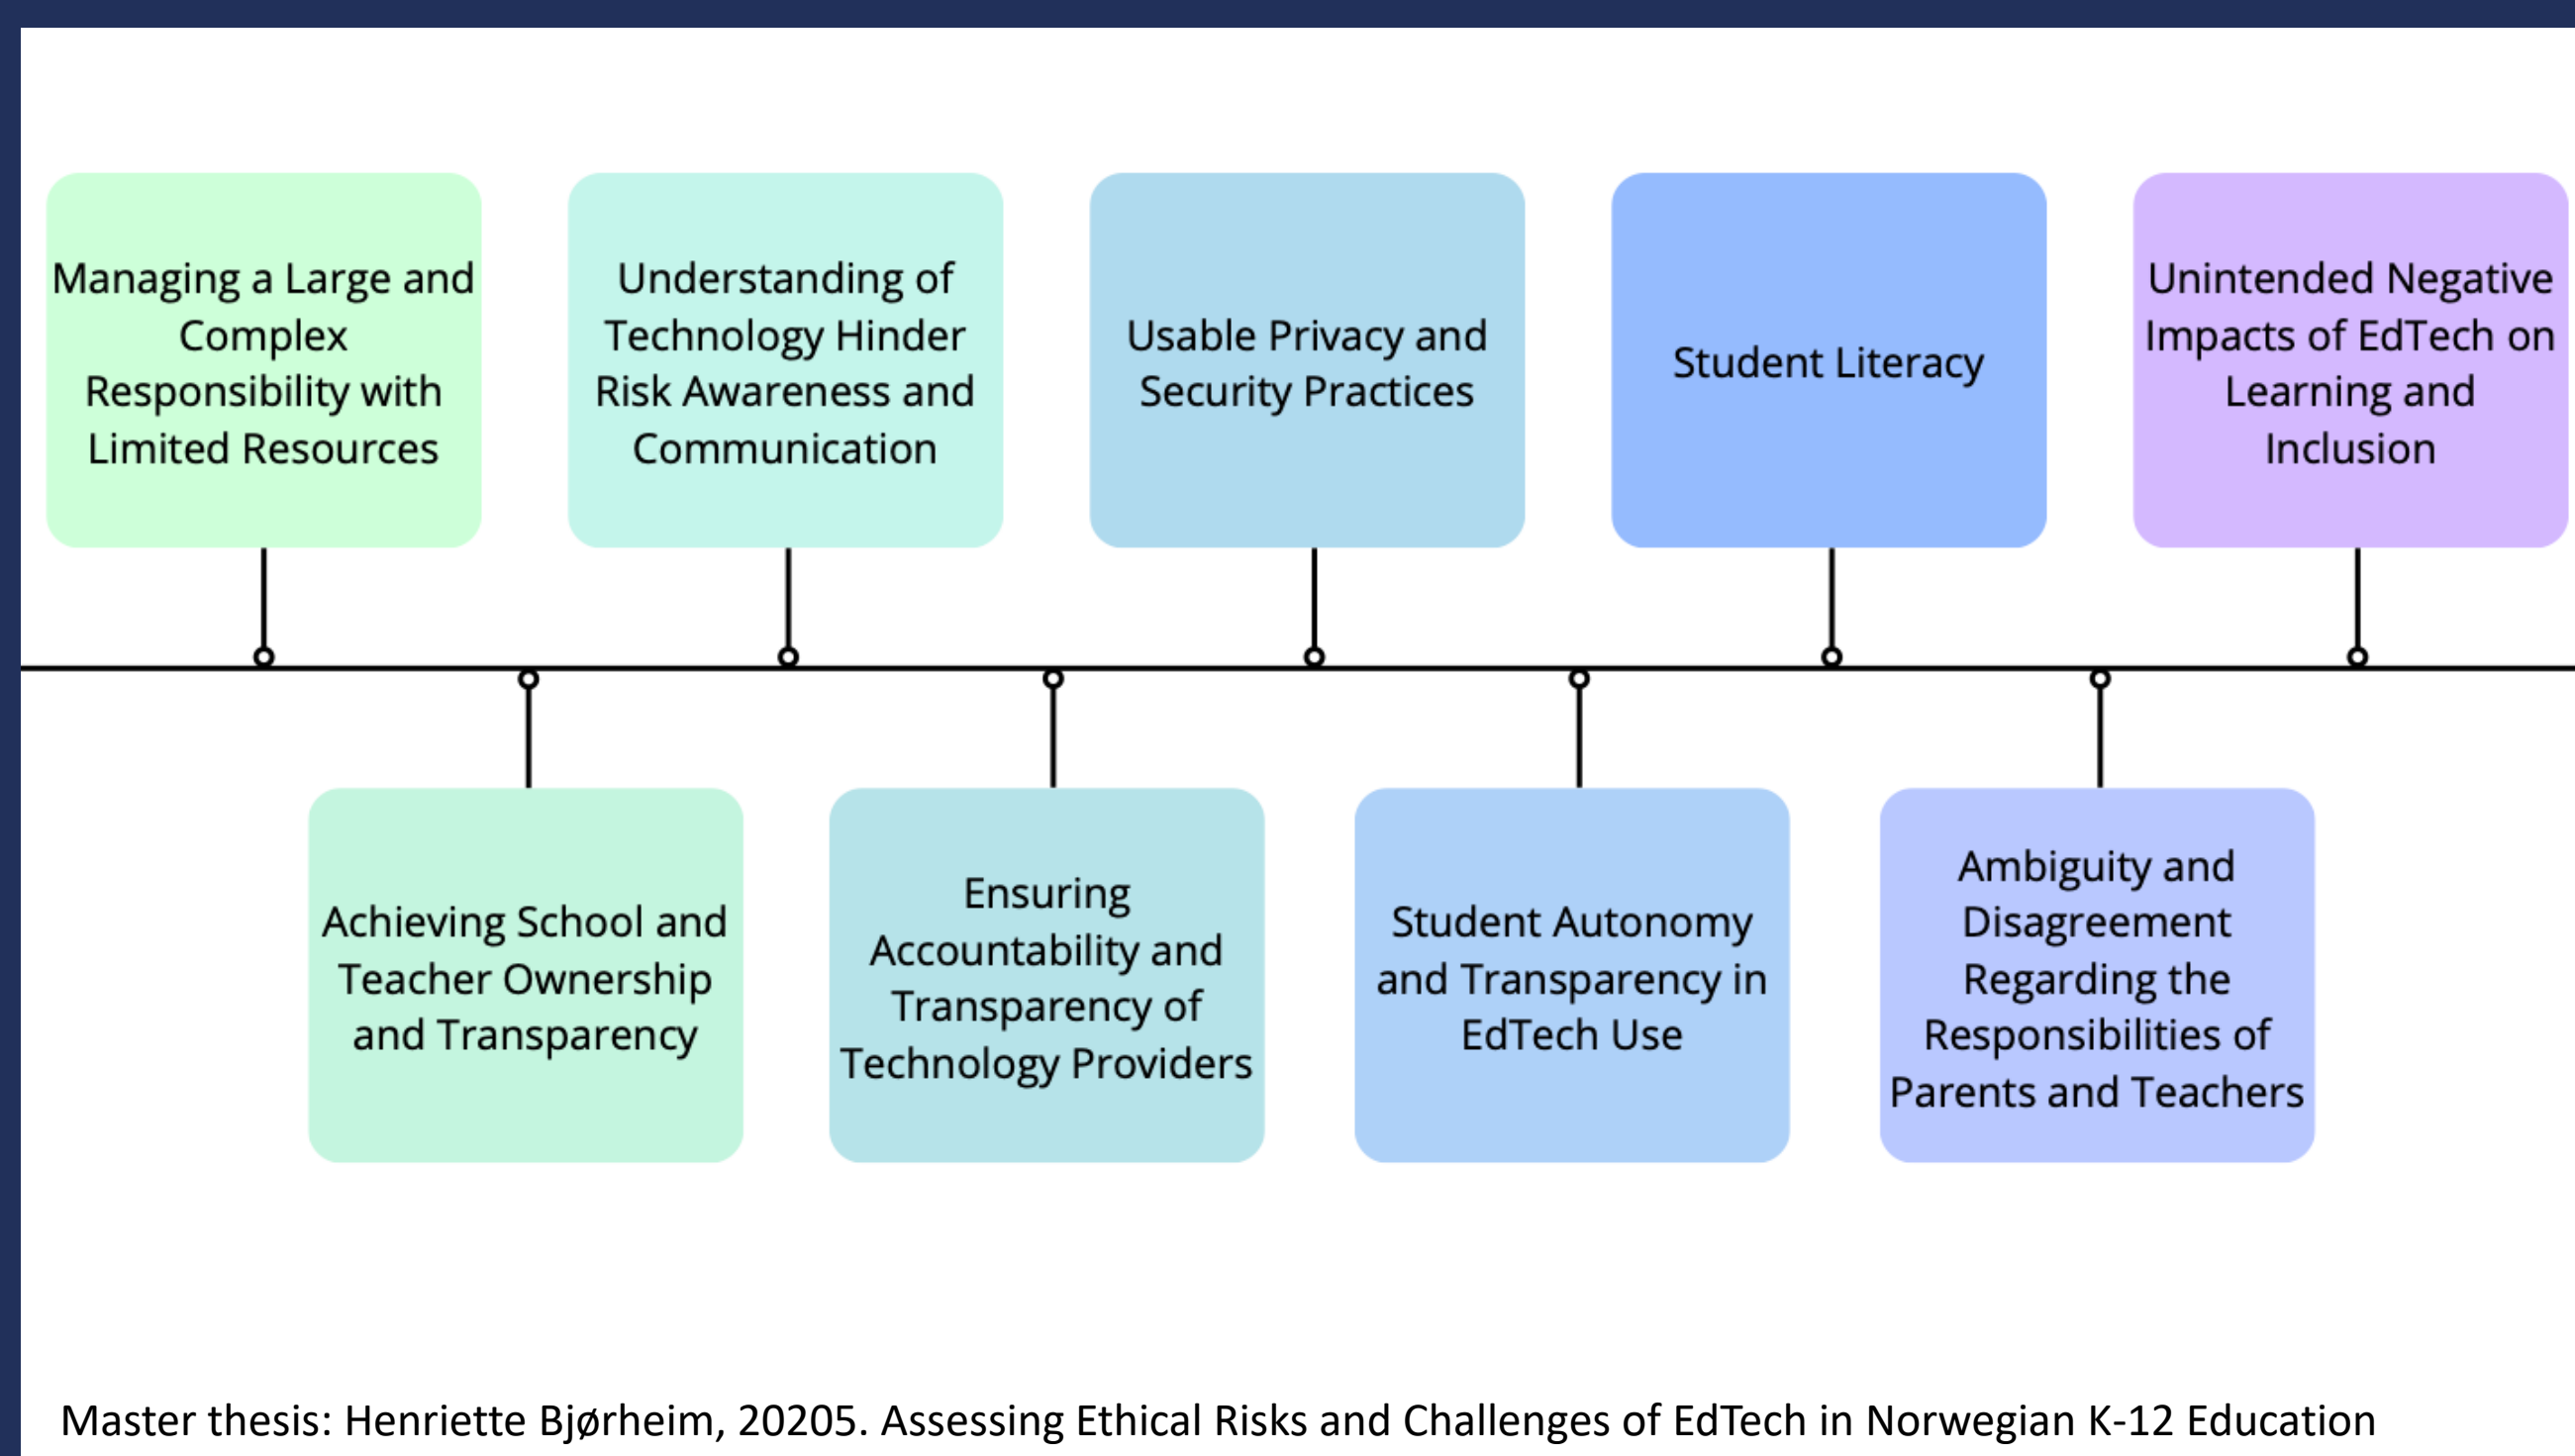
Managing a Large and Complex Responsibility with Limited Resources

Achieving School and Teacher Ownership and Transparency

Understanding of Technology Hinder Risk Awareness and Communication

Ensuring Accountability and Transparency of Technology Providers

Usable Privacy and Security Practices

Student Autonomy and Transparency in EdTech Use

Student Literacy

Ambiguity and Disagreement Regarding the Responsibilities of Parents and Teachers

Unintended Negative Impacts of EdTech on Learning and Inclusion

Master thesis: Henriette Bjørheim, 20205. Assessing Ethical Risks and Challenges of EdTech in Norwegian K-12 Education